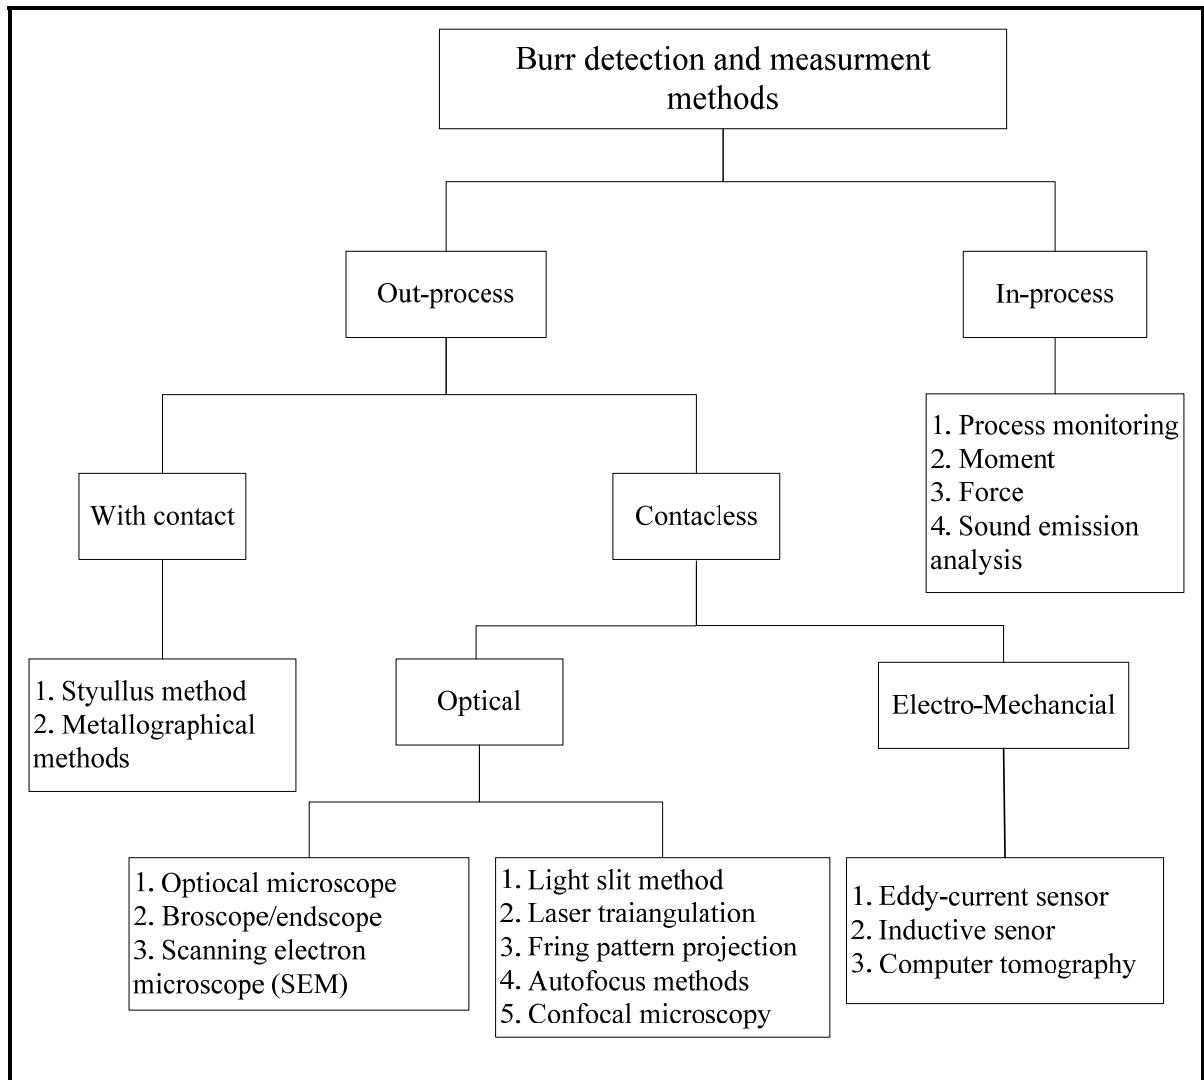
Burr detection and measurment methods

Out-process

In-process

1. Process monitoring
2. Moment
3. Force
4. Sound emission analysis

With contact

Contacless

1. Styullus method
2. Metallographical methods

Optical

Electro-Mechancial

1. Optiocal microscope
2. Broscope/endscope
3. Scanning electron microscope (SEM)

1. Light slit method
2. Laser traiangulation
3. Fring pattern projection
4. Autofocus methods
5. Confocal microscopy

1. Eddy-current sensor
2. Inductive senor
3. Computer tomography